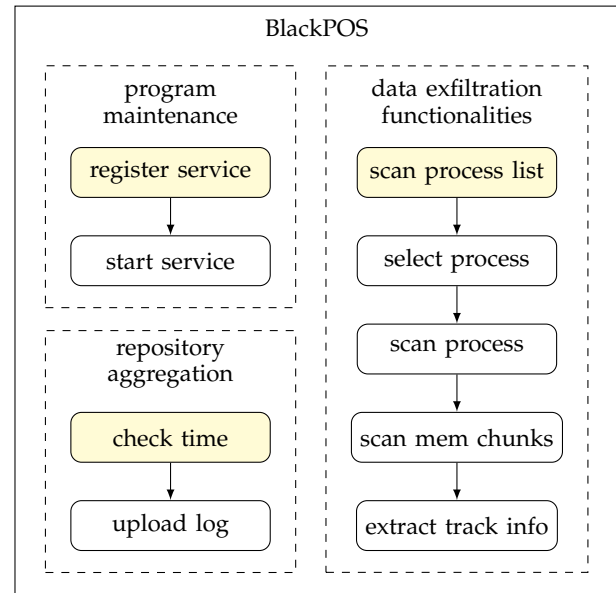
BlackPOS

program maintenance

register service

start service

repository aggregation

check time

upload log

data exfiltration functionalities

scan process list

select process

scan process

scan mem chunks

extract track info